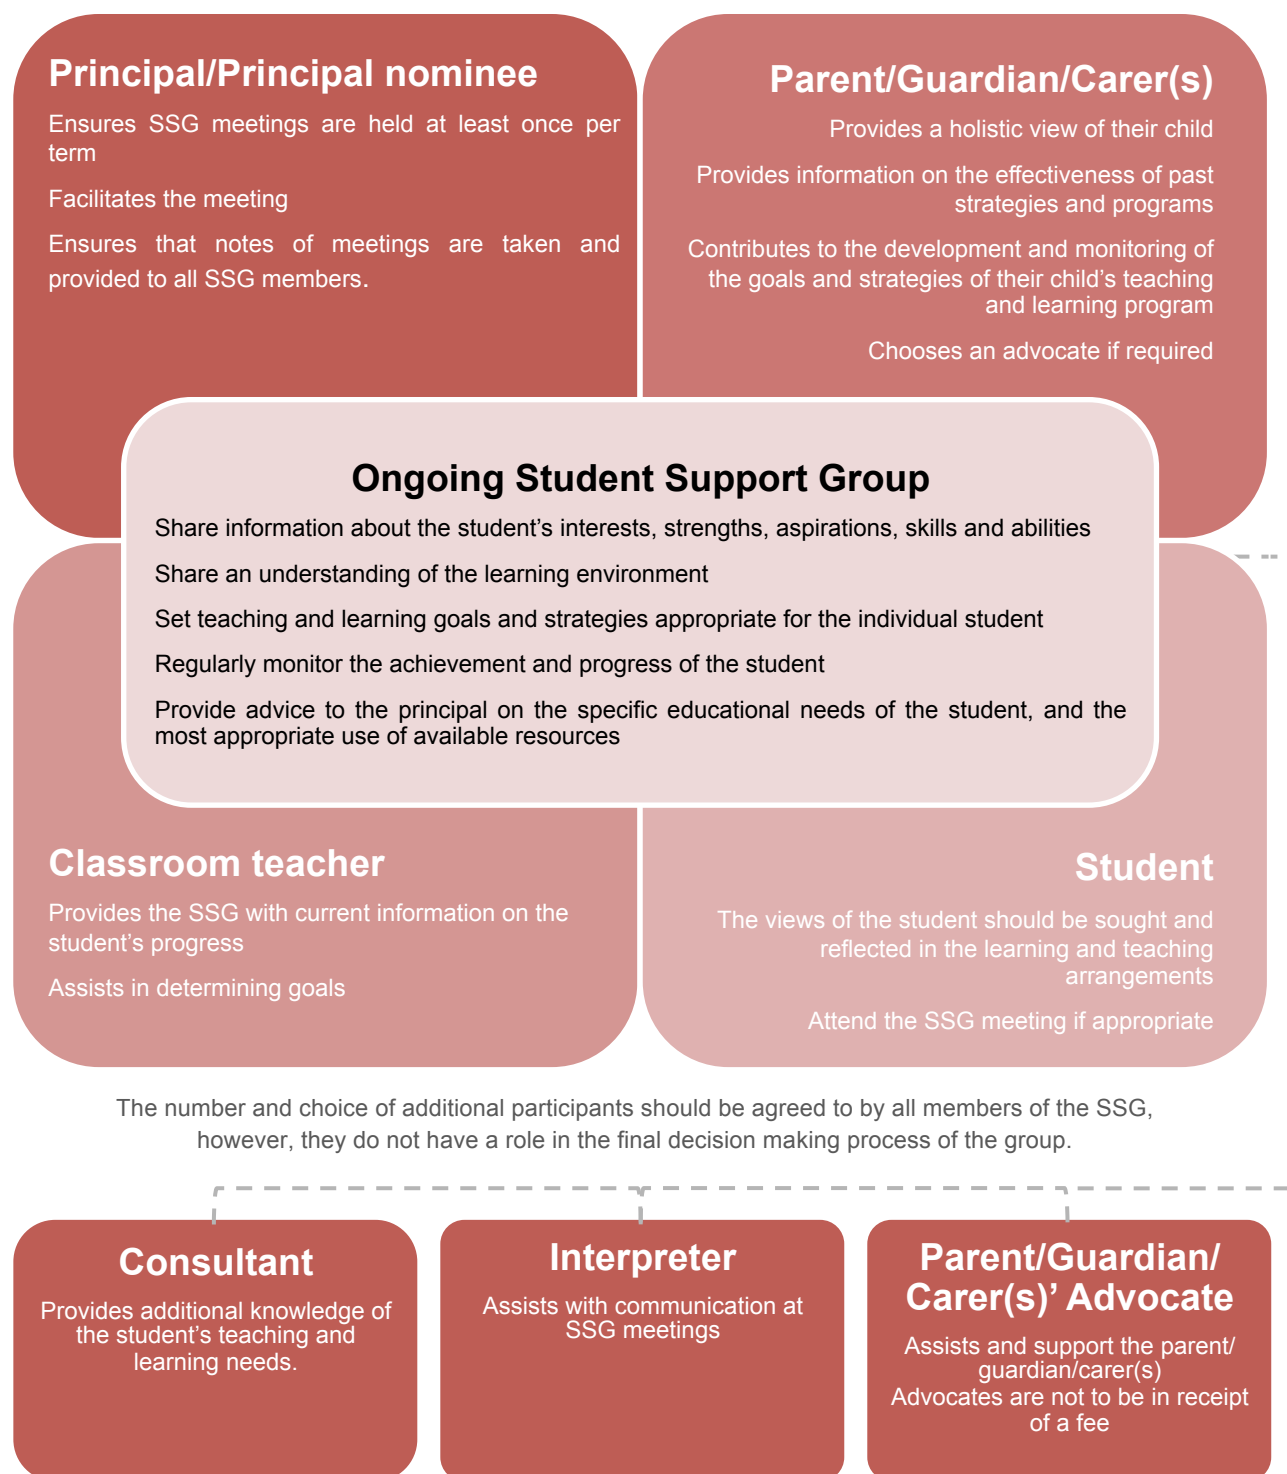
Principal/Principal nominee

Ensures SSG meetings are held at least once per term

Facilitates the meeting

Ensures that notes of meetings are taken and provided to all SSG members.

Parent/Guardian/Carer(s)

Provides a holistic view of their child

Provides information on the effectiveness of past strategies and programs

Contributes to the development and monitoring of the goals and strategies of their child's teaching and learning program

Chooses an advocate if required

Ongoing Student Support Group

Share information about the student's interests, strengths, aspirations, skills and abilities

Share an understanding of the learning environment

Set teaching and learning goals and strategies appropriate for the individual student

Regularly monitor the achievement and progress of the student

Provide advice to the principal on the specific educational needs of the student, and the most appropriate use of available resources

Classroom teacher

Provides the SSG with current information on the student's progress

Assists in determining goals

Student

The views of the student should be sought and reflected in the learning and teaching arrangements

Attend the SSG meeting if appropriate

The number and choice of additional participants should be agreed to by all members of the SSG, however, they do not have a role in the final decision making process of the group.

Consultant

Provides additional knowledge of the student's teaching and learning needs.

Interpreter

Assists with communication at SSG meetings

Parent/Guardian/ Carer(s)' Advocate

Assists and support the parent/ guardian/carer(s)
Advocates are not to be in receipt of a fee